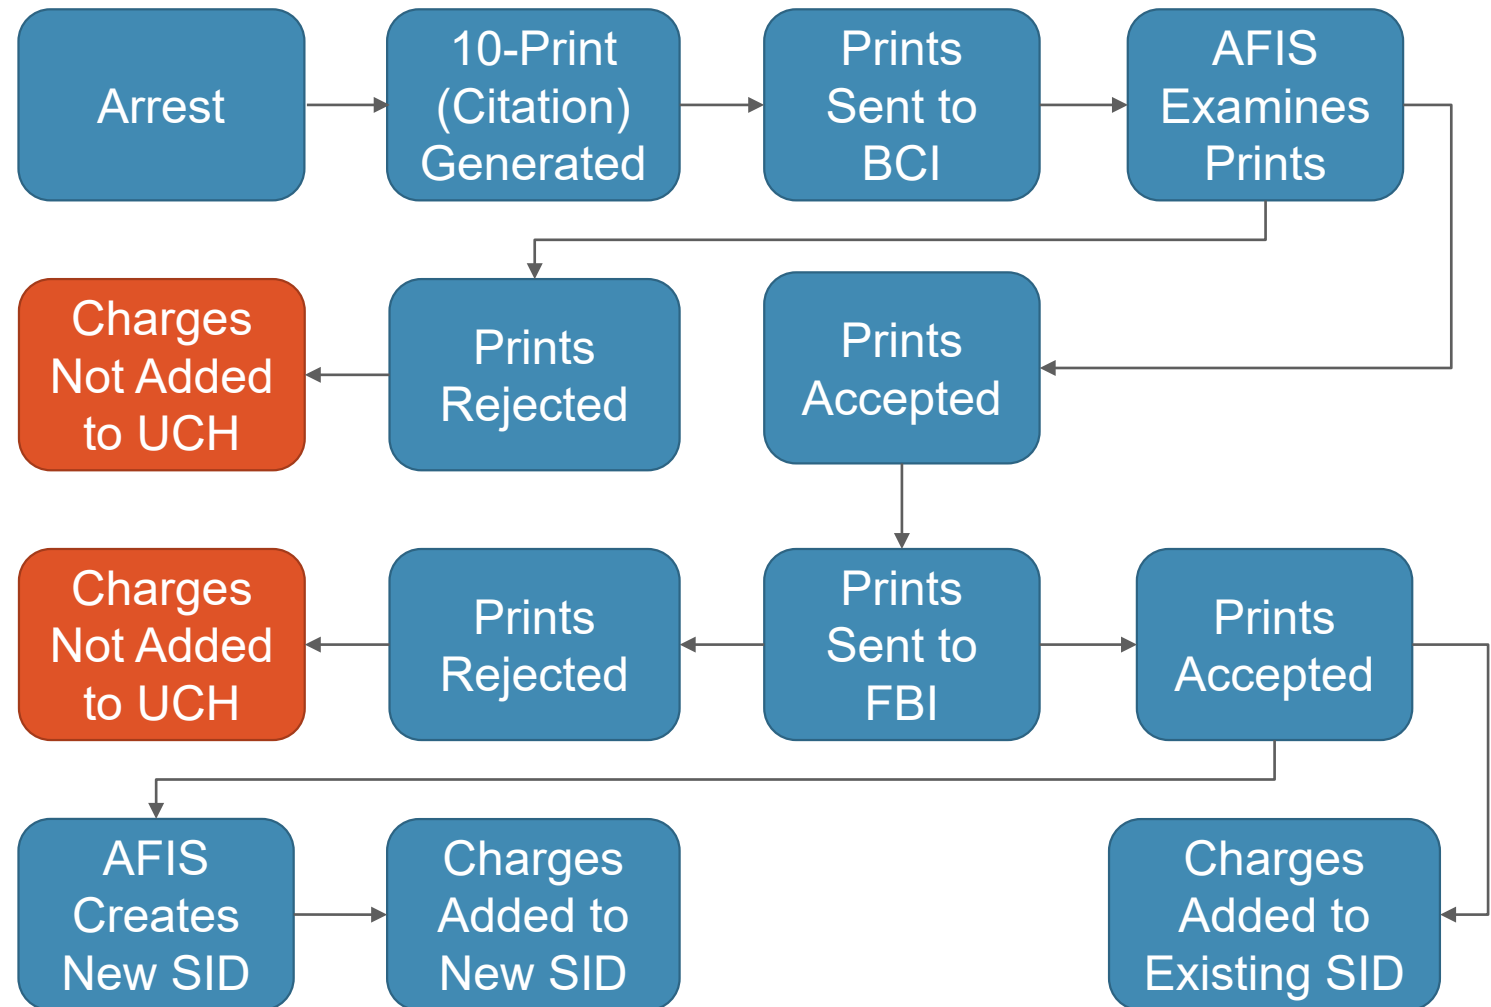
Arrest

10-Print (Citation) Generated

Prints Sent to BCI

AFIS Examines Prints

Charges Not Added to UCH

Prints Rejected

Prints Accepted

Charges Not Added to UCH

Prints Rejected

Prints Sent to FBI

Prints Accepted

AFIS Creates New SID

Charges Added to New SID

Charges Added to Existing SID